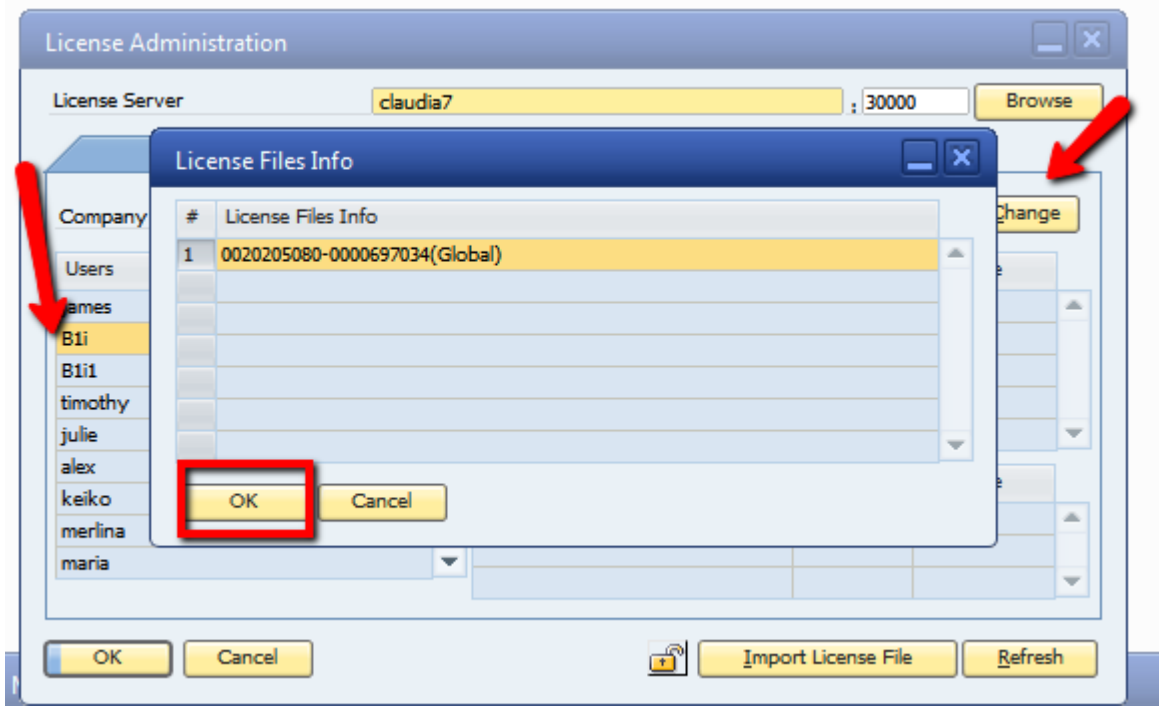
License Administration

License Server claudia7 : 30000 Browse

Company

Change

Users

James
B1i
B1i1
timothy
julie
alex
keiko
merlina
maria

License Files Info

| # | License Files Info |
|---|---|
| 1 | 0020205080-0000697034(Global) |

OK Cancel

OK Cancel Import License File Refresh